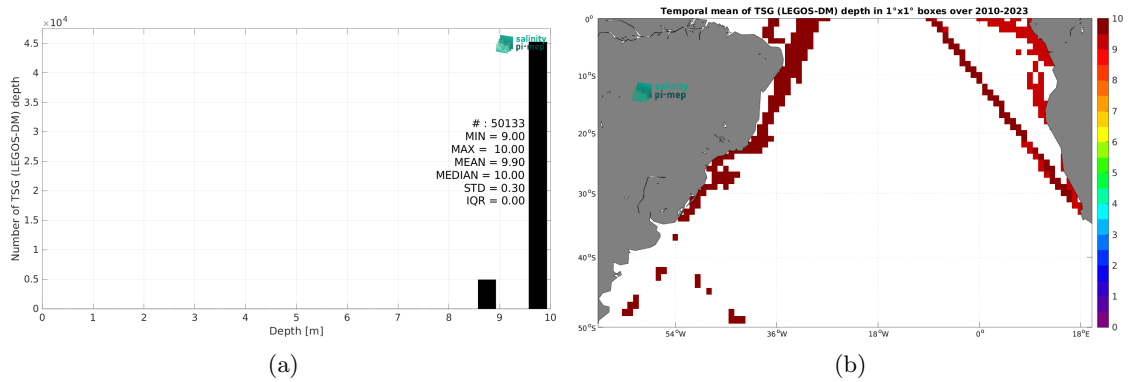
$\times 10^4$
4.5
4
3.5
3
2.5
2
1.5
1
0.5
0
Number of TSG (LEGOS-DM) depth
salinity pi-mep
# : 50133
MIN = 9.00
MAX = 10.00
MEAN = 9.90
MEDIAN = 10.00
STD = 0.30
IQR = 0.00
0 1 2 3 4 5 6 7 8 9 10
Depth [m]
(a)

Temporal mean of TSG (LEGOS-DM) depth in 1°x1° boxes over 2010-2023
0°
10°S
20°S
30°S
40°S
50°S
salinity pi-mep
54°W 36°W 18°W 0° 18°E
10
9
8
7
6
5
4
3
2
1
0
(b)